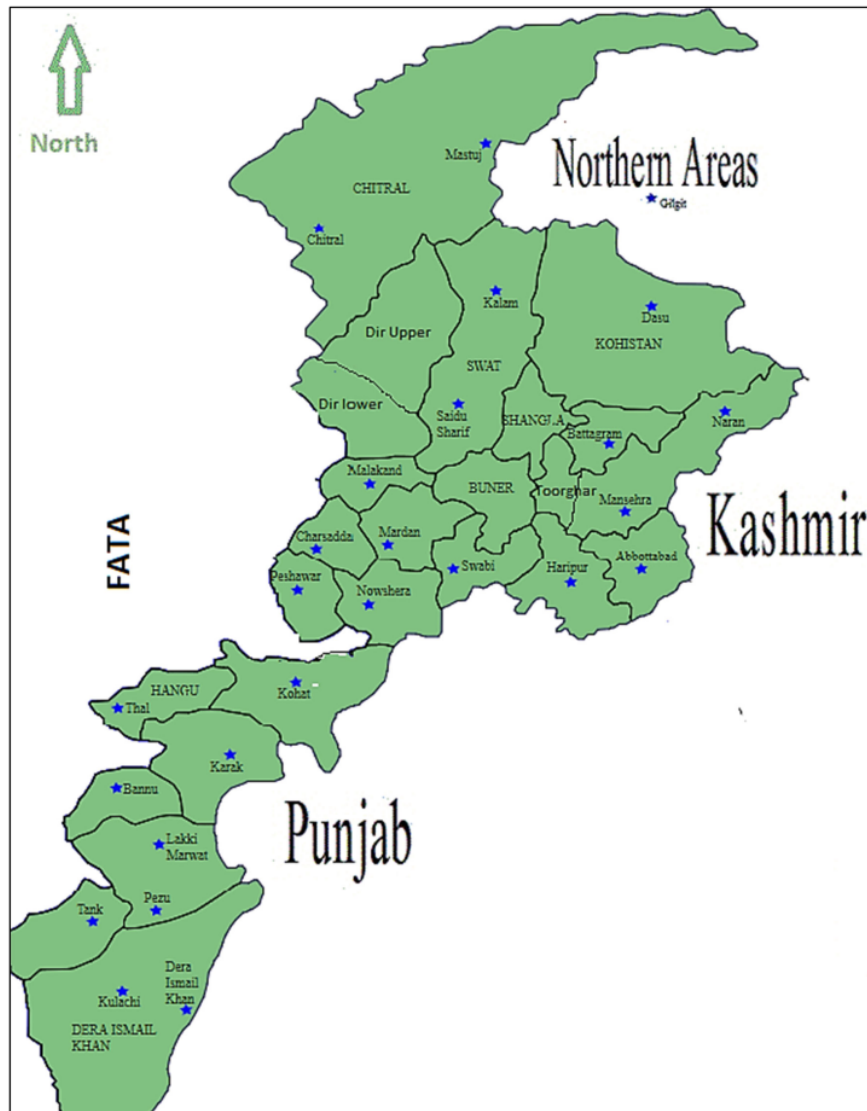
North

Mastuj

Northern Areas

Gilgit

CHITRAL

Chitral

Kalam

Dasu

Dir Upper

KOHISTAN

SWAT

Dir lower

Saidu Sharif

SHANGLA

Naran

Battagram

Malakand

BUNER

Toorghar

Mansehra

Kashmir

Charsadda

Mardan

FATA

Swabi

Haripur

Abbottabad

Peshawar

Nowshera

HANGU

Kohat

Thal

Karak

Bannu

Punjab

Lakki Marwat

Pezu

Tank

Kulachi

Dera Ismail Khan

DERA ISMAIL KHAN